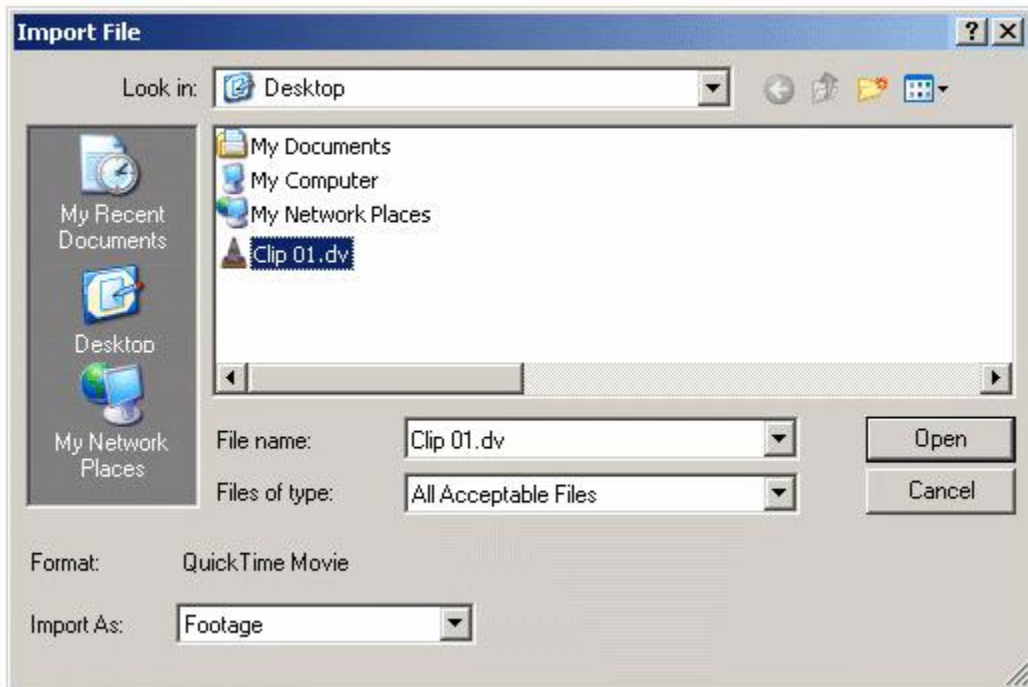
Import File

?

Look in: Desktop

My Recent Documents

Desktop

My Network Places

My Documents
My Computer
My Network Places
Clip 01.dv

File name: Clip 01.dv

Files of type: All Acceptable Files

Open

Cancel

Format: QuickTime Movie

Import As: Footage